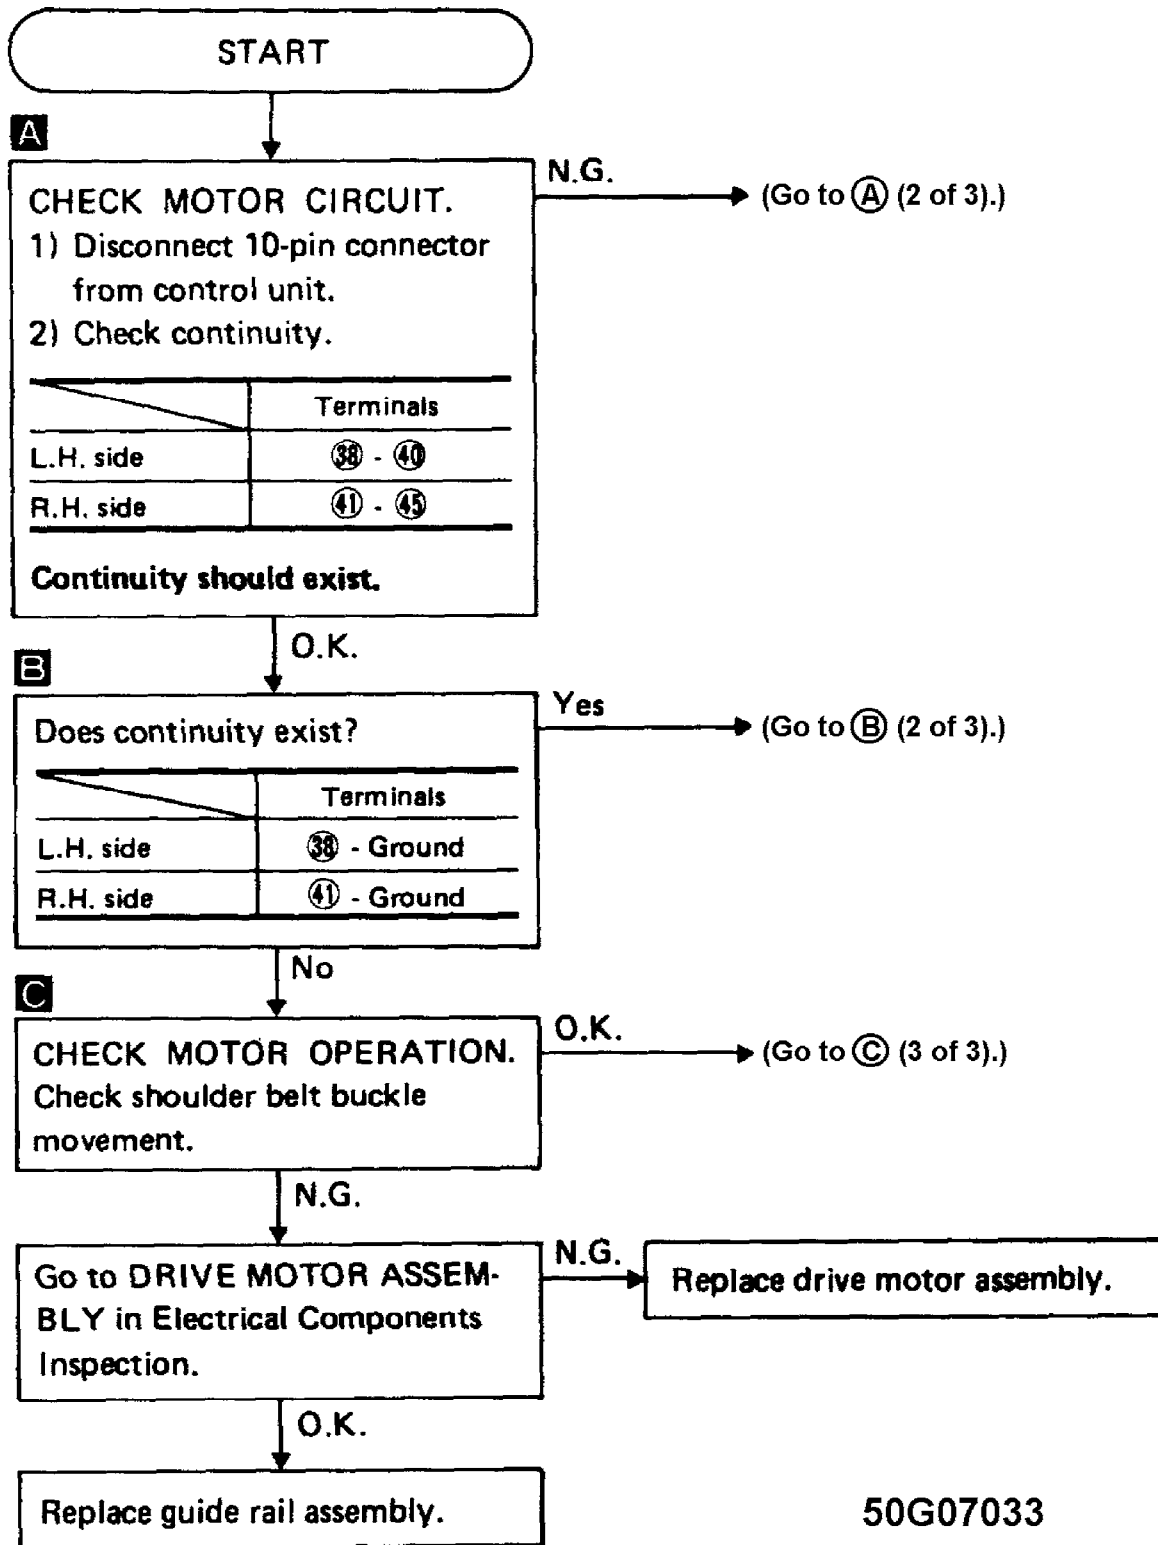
START

A

CHECK MOTOR CIRCUIT.
1) Disconnect 10-pin connector from control unit.
2) Check continuity.

| | Terminals |
|---|---|
| L.H. side | ㊳ - ㊵ |
| R.H. side | ㊶ - ㊺ |

Continuity should exist.

N.G. → (Go to Ⓐ (2 of 3).)

O.K.

B

Does continuity exist?

| | Terminals |
|---|---|
| L.H. side | ㊳ - Ground |
| R.H. side | ㊶ - Ground |

Yes → (Go to Ⓑ (2 of 3).)

No

C

CHECK MOTOR OPERATION.
Check shoulder belt buckle movement.

O.K. → (Go to Ⓒ (3 of 3).)

N.G.

Go to DRIVE MOTOR ASSEMBLY in Electrical Components Inspection.

N.G. → Replace drive motor assembly.

O.K.

Replace guide rail assembly.

50G07033